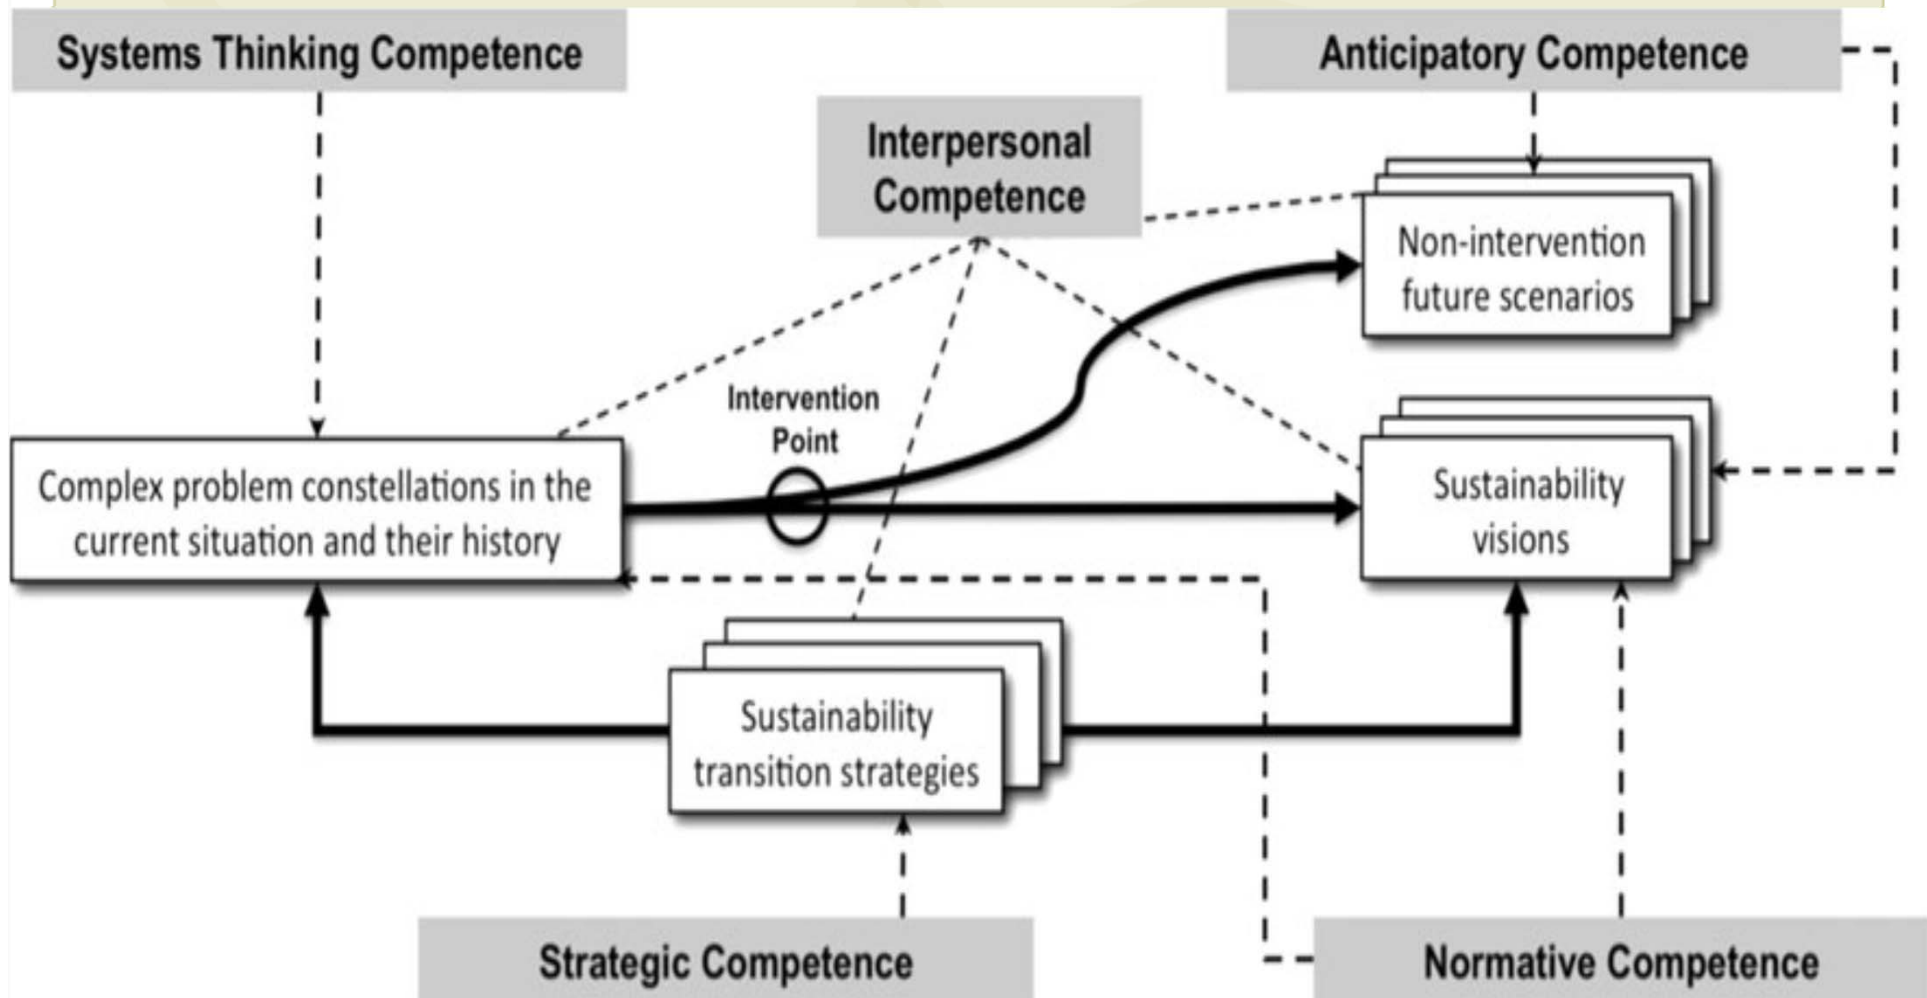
Systems Thinking Competence

Anticipatory Competence

Interpersonal Competence

Non-intervention future scenarios

Intervention Point

Complex problem constellations in the current situation and their history

Sustainability visions

Sustainability transition strategies

Strategic Competence

Normative Competence